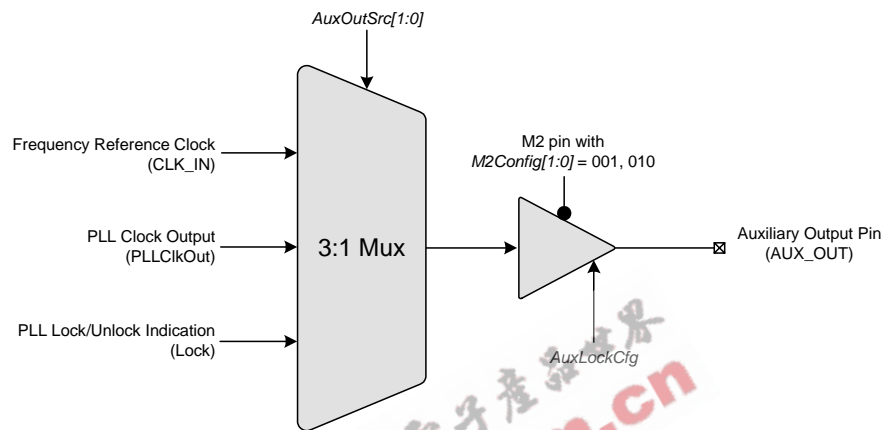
AuxOutSrc[1:0]

Frequency Reference Clock (CLK_IN)

PLL Clock Output (PLLClkOut)

PLL Lock/Unlock Indication (Lock)

3:1 Mux

M2 pin with M2Config[1:0] = 001, 010

Auxiliary Output Pin (AUX_OUT)

AuxLockCfg

电子产品世界 .cn